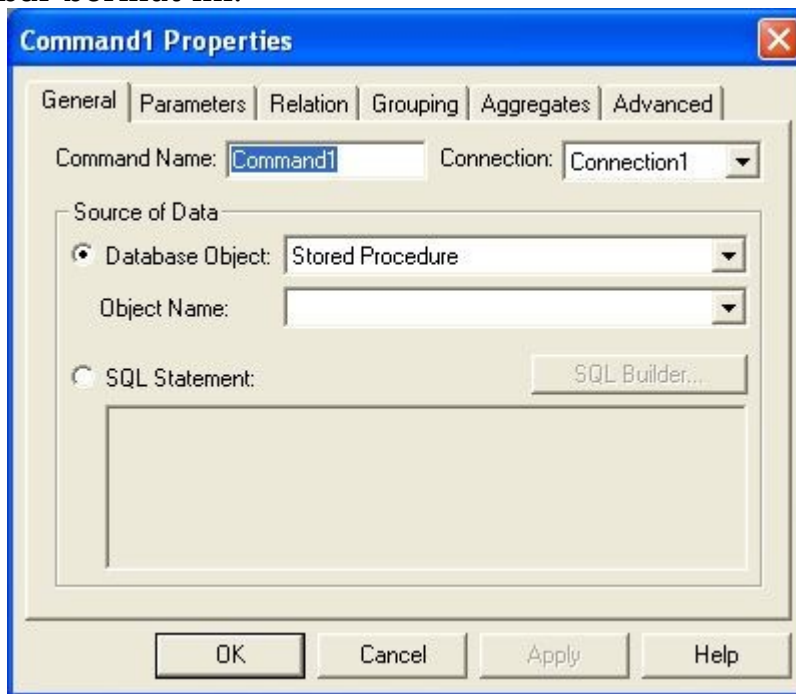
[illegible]

Command1 Properties

General | Parameters | Relation | Grouping | Aggregates | Advanced

Command Name: Command1 Connection: Connection1

Source of Data

Database Object: Stored Procedure

Object Name:

SQL Statement: SQL Builder...

OK Cancel Apply Help